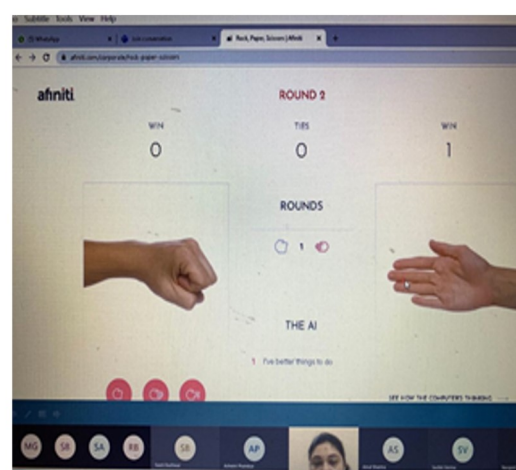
Subtitle Tools View Help

(1) WhatsApp

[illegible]

Rock, Paper, Scissors | Afiniti

afiniti.com/corporate/rock-paper-scissors

afiniti

ROUND 2

WIN

0

TIES

0

WIN

1

ROUNDS

1

THE AI

1 I've better things to do

SEE HOW THE COMPUTER'S THINKING

MG SB SA RB SB AP AS SV